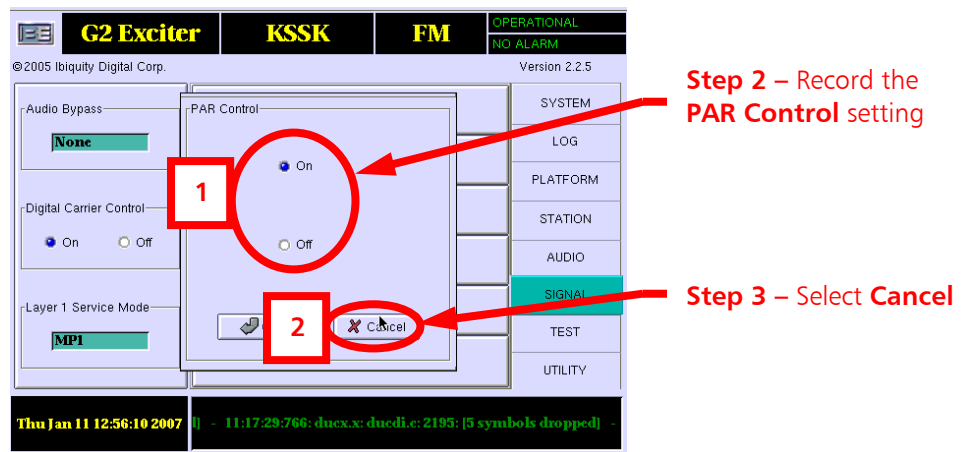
G2 Exciter KSSK FM OPERATIONAL NO ALARM

©2005 Ibiquity Digital Corp. Version 2.2.5

Audio Bypass
None

Digital Carrier Control
On Off

Layer 1 Service Mode
MP1

PAR Control
On
Off

1

2

Cancel

SYSTEM
LOG
PLATFORM
STATION
AUDIO
SIGNAL
TEST
UTILITY

Thu Jan 11 12:56:10 2007 - 11:17:29:766: ducx.x: ducdi.c: 2195: [5 symbols dropped] -

**Step 2 –** Record the **PAR Control** setting

**Step 3 –** Select **Cancel**